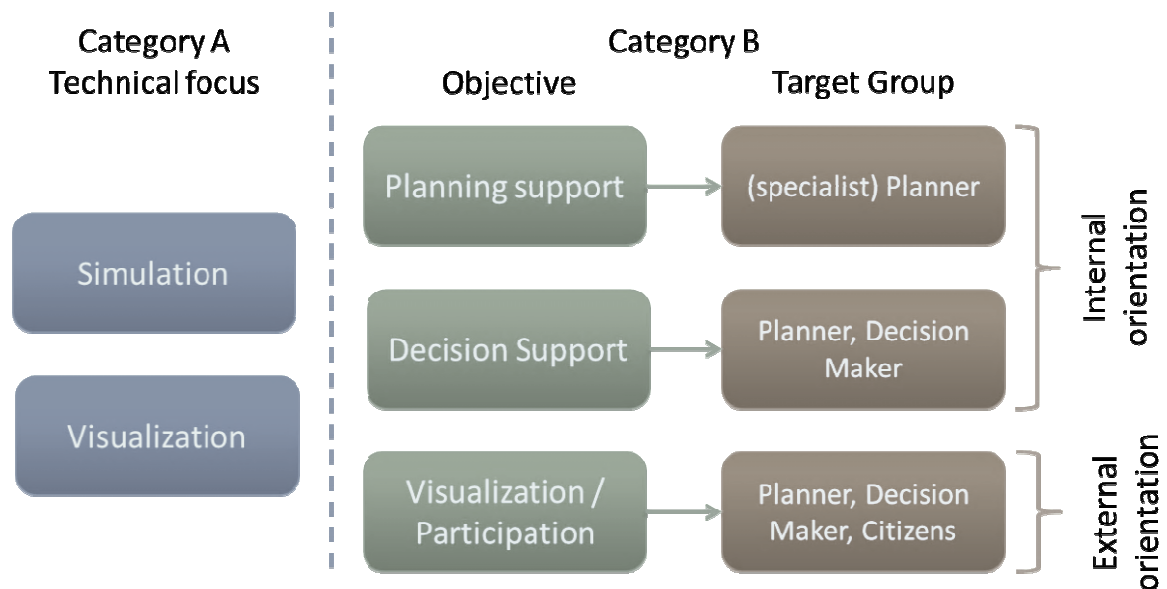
Category A
Technical focus

Simulation

Visualization

Category B

Objective

Target Group

Planning support

(specialist) Planner

Decision Support

Planner, Decision Maker

Visualization / Participation

Planner, Decision Maker, Citizens

Internal orientation

External orientation